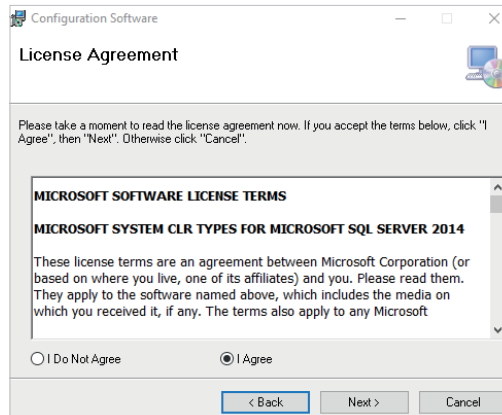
Configuration Software

License Agreement

Please take a moment to read the license agreement now. If you accept the terms below, click "I Agree", then "Next". Otherwise click "Cancel".

MICROSOFT SOFTWARE LICENSE TERMS

MICROSOFT SYSTEM CLR TYPES FOR MICROSOFT SQL SERVER 2014

These license terms are an agreement between Microsoft Corporation (or based on where you live, one of its affiliates) and you. Please read them. They apply to the software named above, which includes the media on which you received it, if any. The terms also apply to any Microsoft

I Do Not Agree

I Agree

< Back

Next >

Cancel